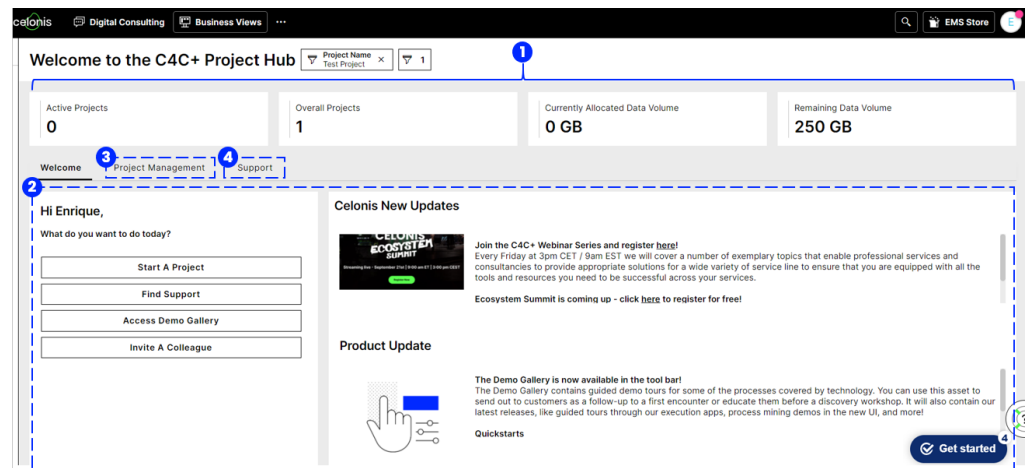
celonis Digital Consulting Business Views ··· EMS Store E

Welcome to the C4C+ Project Hub Project Name Test Project × 1

1

Active Projects
0

Overall Projects
1

Currently Allocated Data Volume
0 GB

Remaining Data Volume
250 GB

Welcome 3 Project Management 4 Support

2

Hi Enrique,

What do you want to do today?

Start A Project

Find Support

Access Demo Gallery

Invite A Colleague

Celonis New Updates

CELONIS ECOSYSTEM SUMMIT
Streaming live · September 21st | 9:00 am EST / 3:00 pm CEST
Register

Join the C4C+ Webinar Series and register here!
Every Friday at 3pm CET / 9am EST we will cover a number of exemplary topics that enable professional services and consultancies to provide appropriate solutions for a wide variety of service line to ensure that you are equipped with all the tools and resources you need to be successful across your services.

Ecosystem Summit is coming up - click here to register for free!

Product Update

The Demo Gallery is now available in the tool bar!
The Demo Gallery contains guided demo tours for some of the processes covered by technology. You can use this asset to send out to customers as a follow-up to a first encounter or educate them before a discovery workshop. It will also contain our latest releases, like guided tours through our execution apps, process mining demos in the new UI, and more!

Quickstarts

Get started 4